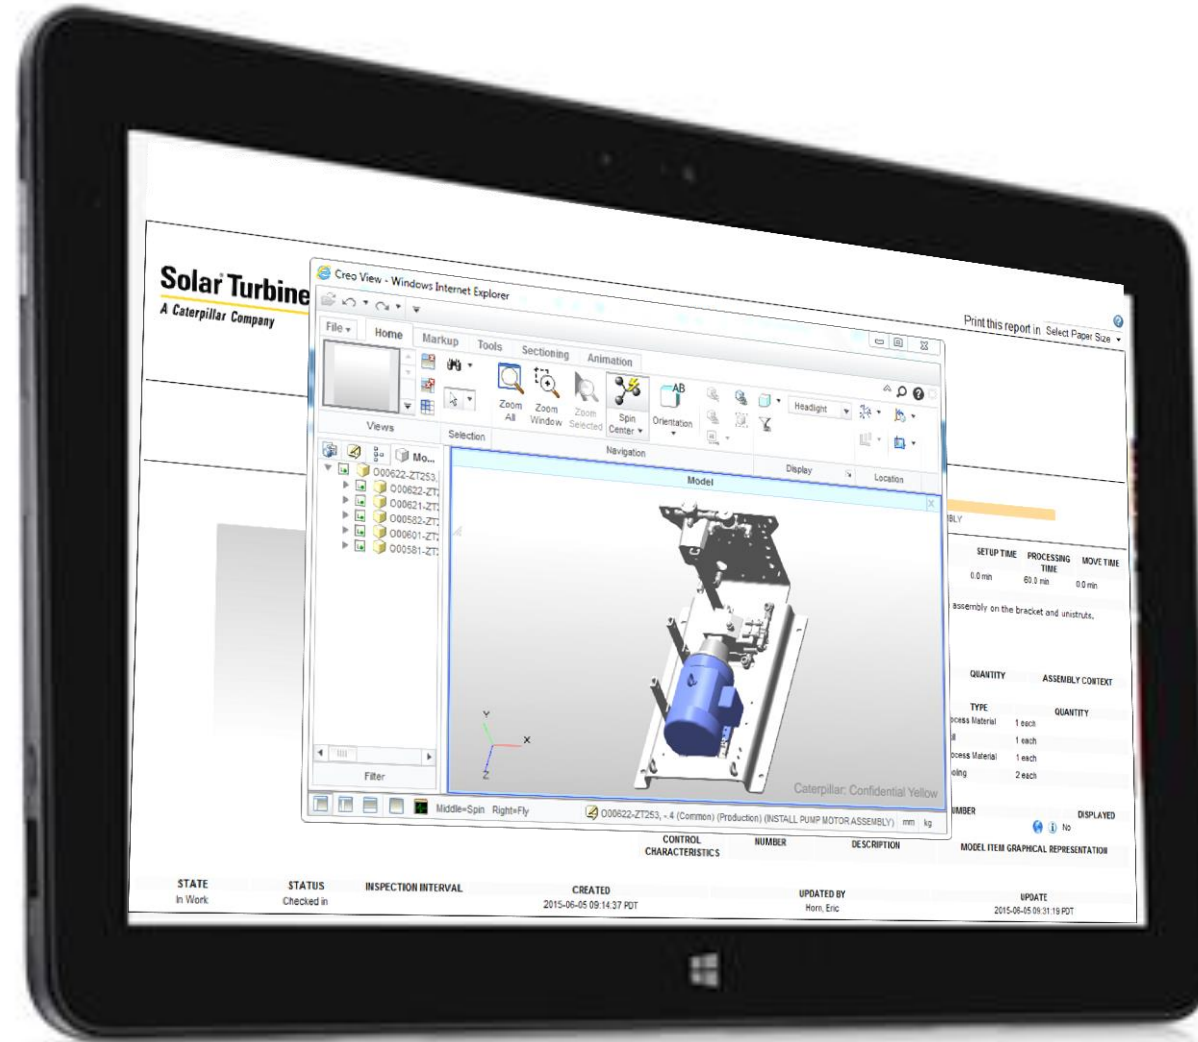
Solar Turbines
A Caterpillar Company

Creo View - Windows Internet Explorer

File
Home
Markup
Tools
Sectioning
Animation

Views
Selection
Zoom All
Zoom Window
Zoom Selected
Spin Center
Orientation
Navigation
Headlight
Display
Location

Mo...
O00622-ZT253
O00622-ZT
O00621-ZT
O00582-ZT
O00601-ZT
O00581-ZT

Filter

Model

Caterpillar: Confidential Yellow

Middle=Spin Right=Fly
O00622-ZT253, -.4 (Common) (Production) (INSTALL PUMP MOTOR ASSEMBLY) mm kg

Print this report in Select Paper Size

BLY

SETUP TIME
PROCESSING TIME
MOVE TIME
0.0 min
60.0 min
0.0 min

assembly on the bracket and unistruts.

QUANTITY
ASSEMBLY CONTEXT

TYPE
QUANTITY
ocess Material
1 each
1 each
ocess Material
1 each
oling
2 each

MBER
DISPLAYED
No

CONTROL CHARACTERISTICS
NUMBER
DESCRIPTION
MODEL ITEM GRAPHICAL REPRESENTATION

| STATE | STATUS | INSPECTION INTERVAL | CREATED | UPDATED BY | UPDATE |
|---|---|---|---|---|---|
| In Work | Checked in | | 2015-06-05 09:14:37 PDT | Horn, Eric | 2015-06-05 09:31:19 PDT |